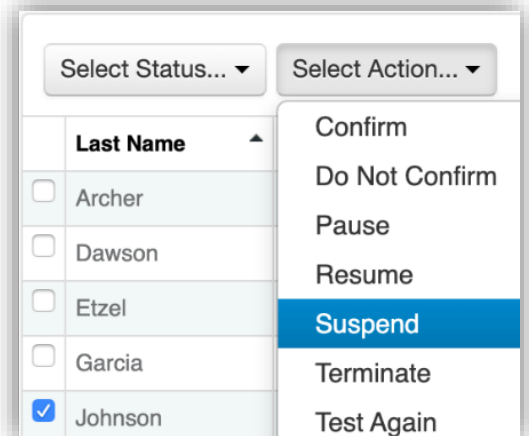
Select Status... ▾

Select Action... ▾

| | Last Name ▴ |
|---|---|
| | Archer |
| | Dawson |
| | Etzel |
| | Garcia |
| ☑ | Johnson |

Confirm
Do Not Confirm
Pause
Resume
Suspend
Terminate
Test Again